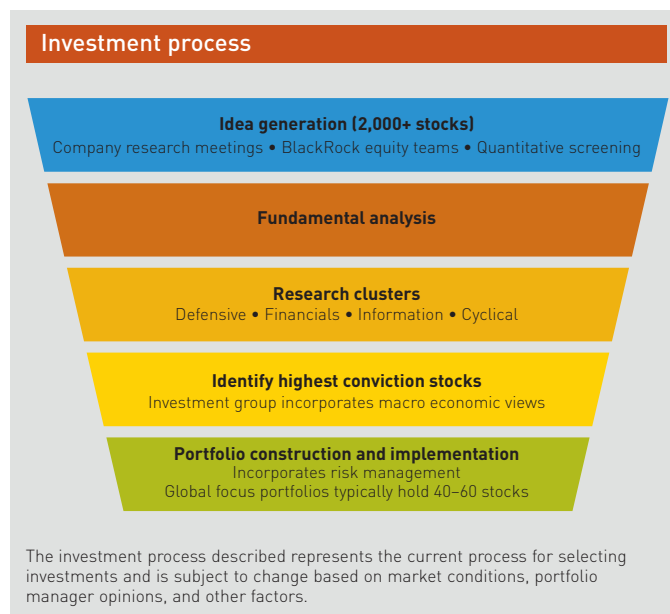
Investment process

Idea generation (2,000+ stocks)
Company research meetings • BlackRock equity teams • Quantitative screening

Fundamental analysis

Research clusters
Defensive • Financials • Information • Cyclical

Identify highest conviction stocks
Investment group incorporates macro economic views

Portfolio construction and implementation
Incorporates risk management
Global focus portfolios typically hold 40–60 stocks

The investment process described represents the current process for selecting investments and is subject to change based on market conditions, portfolio manager opinions, and other factors.